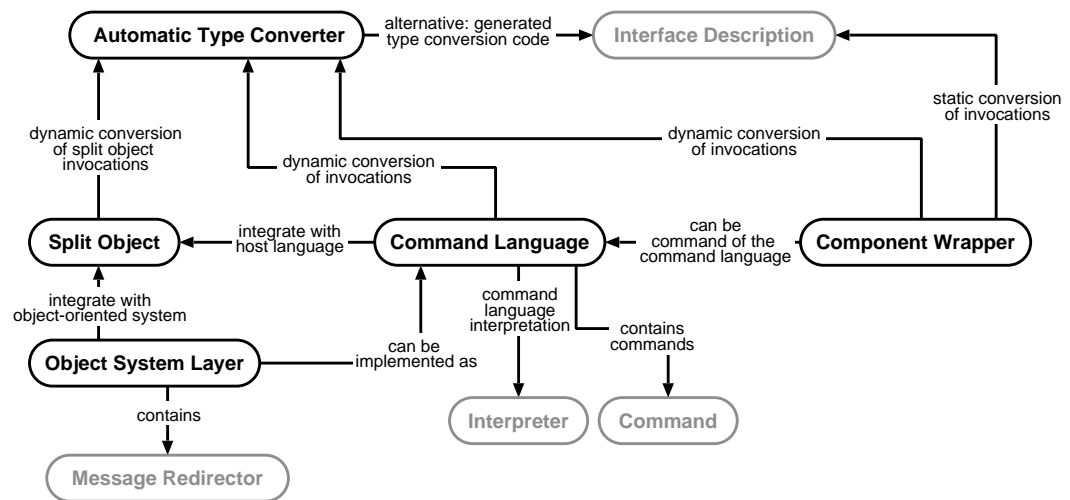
Automatic Type Converter

alternative: generated type conversion code

Interface Description

static conversion of invocations

dynamic conversion of split object invocations

dynamic conversion of invocations

dynamic conversion of invocations

Split Object

integrate with host language

Command Language

can be command of the command language

Component Wrapper

integrate with object-oriented system

command language interpretation

contains commands

Object System Layer

can be implemented as

contains

Interpreter

Command

Message Redirector